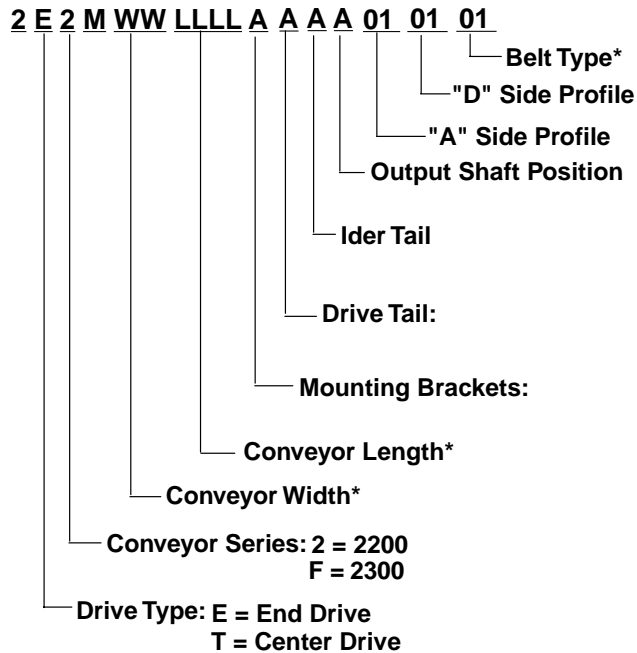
2 E 2 M WW LLLL A A A A 01 01 01

Belt Type*

"D" Side Profile

"A" Side Profile

Output Shaft Position

Ider Tail

Drive Tail:

Mounting Brackets:

Conveyor Length*

Conveyor Width*

Conveyor Series: 2 = 2200
F = 2300

Drive Type: E = End Drive
T = Center Drive